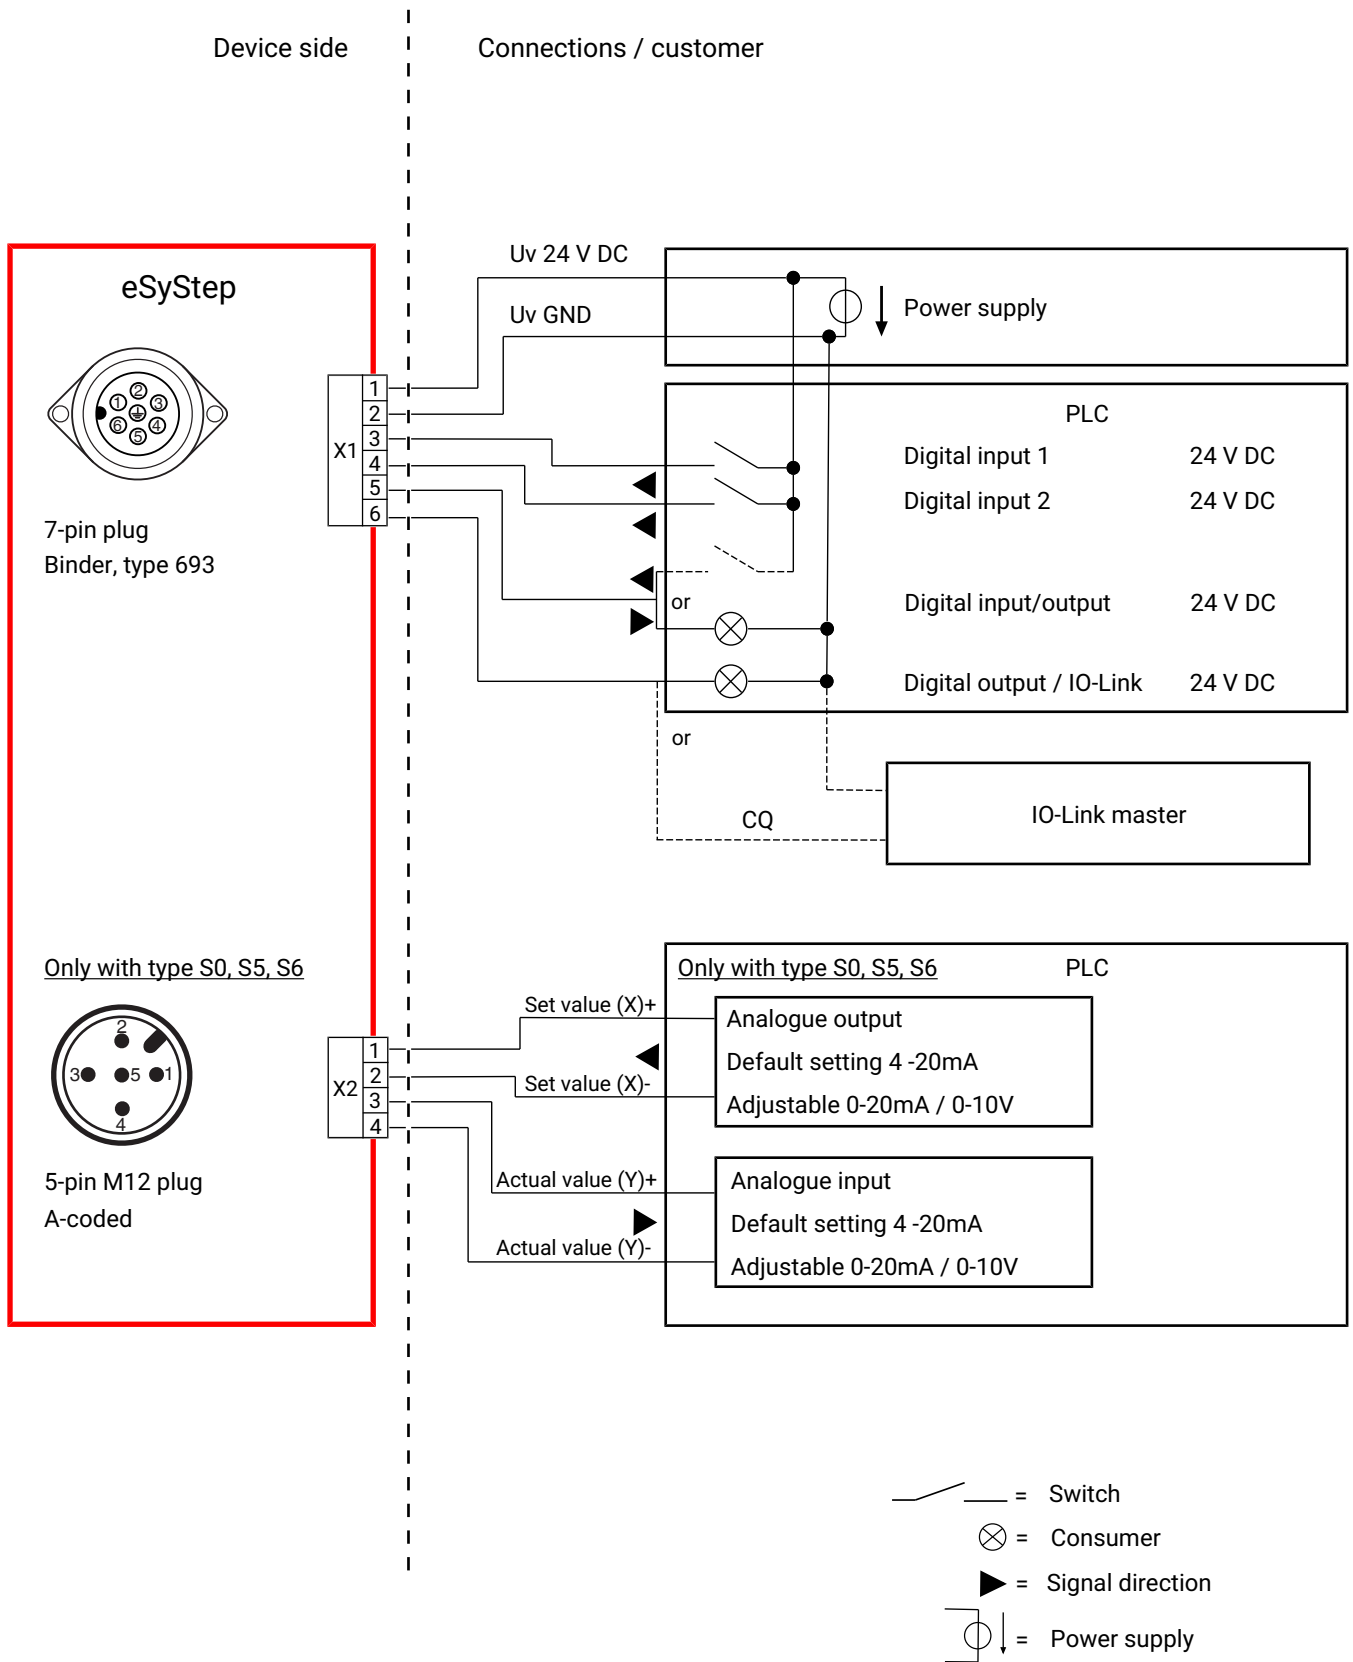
Device side

Connections / customer

eSyStep

2 1 3 6 4 5

7-pin plug
Binder, type 693

X1
1
2
3
4
5
6

Uv 24 V DC

Uv GND

Power supply

PLC

Digital input 1 24 V DC

Digital input 2 24 V DC

or

Digital input/output 24 V DC

Digital output / IO-Link 24 V DC

or

CQ

IO-Link master

Only with type S0, S5, S6

2
3 5 1
4

5-pin M12 plug
A-coded

X2
1
2
3
4

Set value (X)+

Set value (X)-

Actual value (Y)+

Actual value (Y)-

Only with type S0, S5, S6

PLC

Analogue output
Default setting 4 -20mA
Adjustable 0-20mA / 0-10V

Analogue input
Default setting 4 -20mA
Adjustable 0-20mA / 0-10V

= Switch

= Consumer

= Signal direction

= Power supply